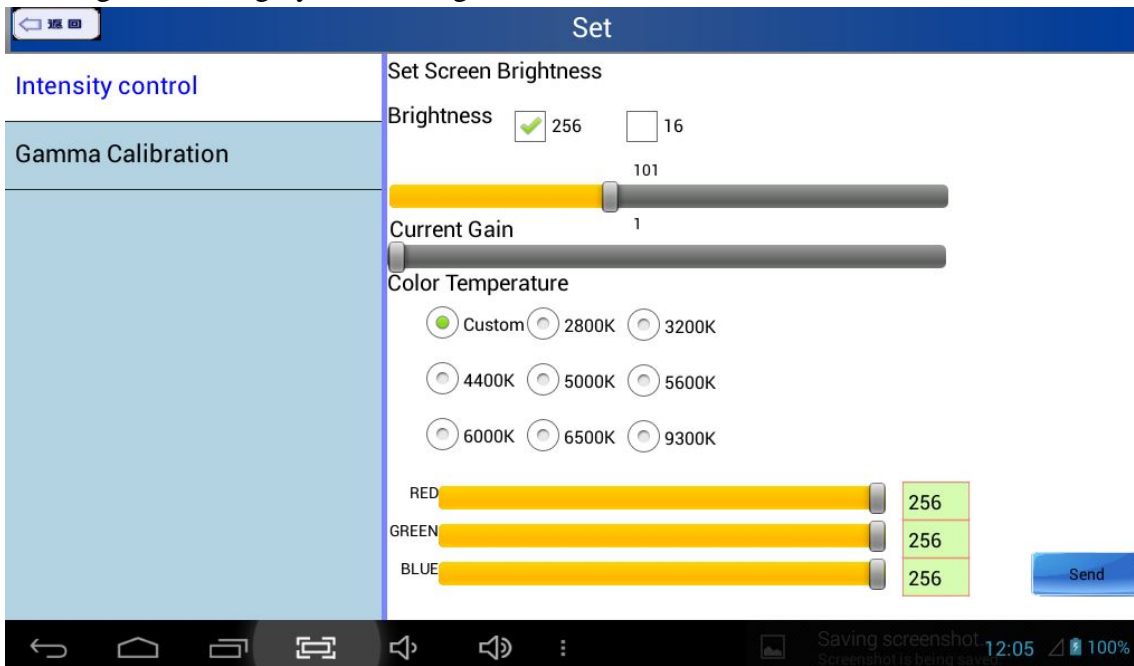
返回

Set

Intensity control

Gamma Calibration

Set Screen Brightness

Brightness 256 16

101

Current Gain 1

Color Temperature

Custom 2800K 3200K

4400K 5000K 5600K

6000K 6500K 9300K

RED 256

GREEN 256

BLUE 256

Send

Saving screenshot...
Screenshot is being saved

12:05 100%